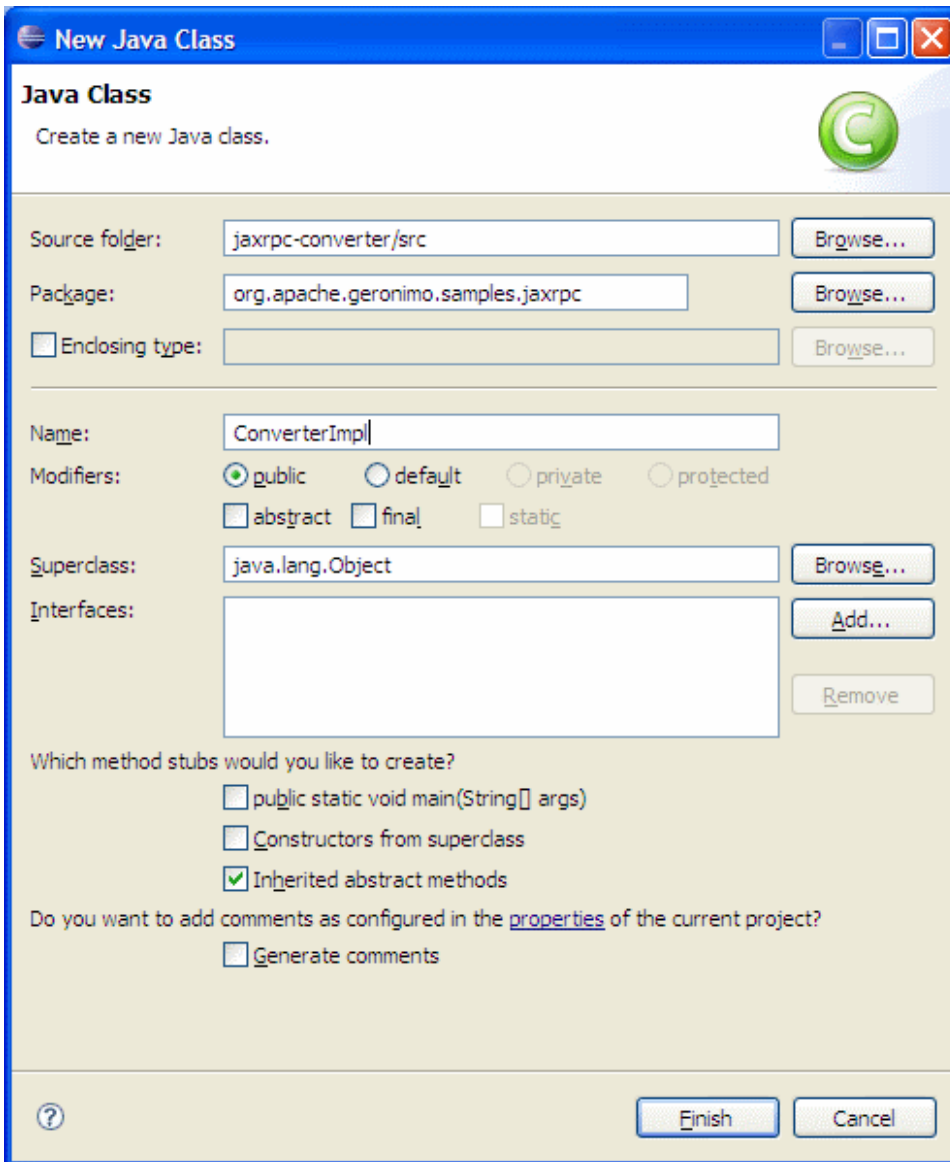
New Java Class

Java Class
Create a new Java class.

Source folder: jaxrpc-converter/src Browse...
Package: org.apache.geronimo.samples.jaxrpc Browse...
Enclosing type: Browse...

Name: ConverterImpl
Modifiers: public default private protected
abstract final static
Superclass: java.lang.Object Browse...
Interfaces: Add...
Remove

Which method stubs would you like to create?
public static void main(String[] args)
Constructors from superclass
Inherited abstract methods
Do you want to add comments as configured in the properties of the current project?
Generate comments

?
Finish Cancel